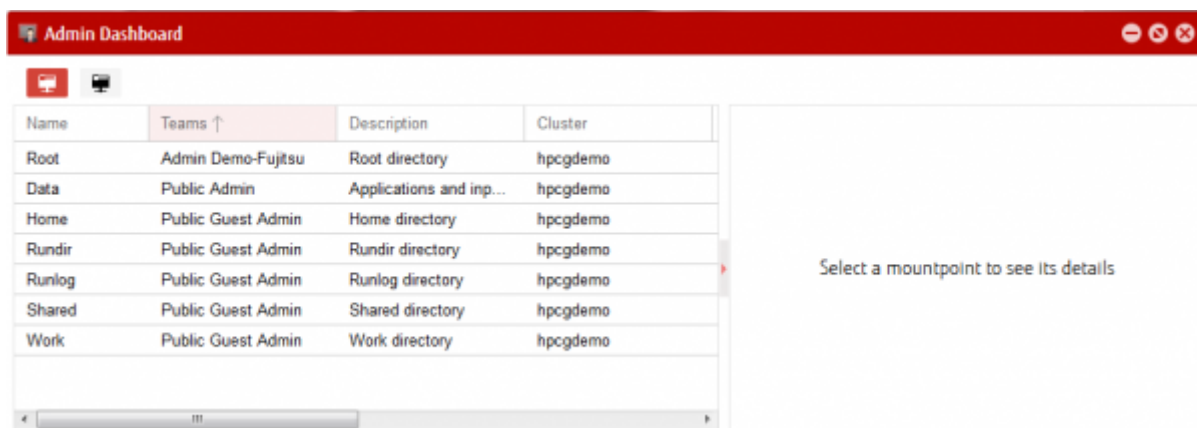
Admin Dashboard

| Name | Teams ↑ | Description | Cluster |
|---|---|---|---|
| Root | Admin Demo-Fujitsu | Root directory | hpcgdemo |
| Data | Public Admin | Applications and inp... | hpcgdemo |
| Home | Public Guest Admin | Home directory | hpcgdemo |
| Rundir | Public Guest Admin | Rundir directory | hpcgdemo |
| Runlog | Public Guest Admin | Runlog directory | hpcgdemo |
| Shared | Public Guest Admin | Shared directory | hpcgdemo |
| Work | Public Guest Admin | Work directory | hpcgdemo |

Select a mountpoint to see its details